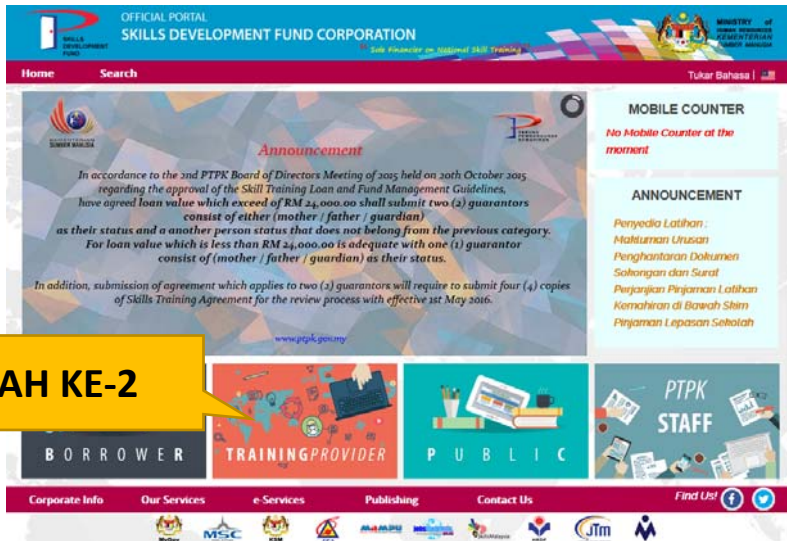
SKILLS DEVELOPMENT FUND

OFFICIAL PORTAL
SKILLS DEVELOPMENT FUND CORPORATION
Sole Financier on National Skill Training

MINISTRY of HUMAN RESOURCES
KEMENTERIAN SUMBER MANUSIA

Home Search Tukar Bahasa |

SUMBER MANUSIA

PERBADANAN TABUNG PEMBANGUNAN KEMAHIRAN

Announcement

In accordance to the 2nd PTPK Board of Directors Meeting of 2015 held on 20th October 2015 regarding the approval of the Skill Training Loan and Fund Management Guidelines, have agreed loan value which exceed of RM 24,000.00 shall submit two (2) guarantors consist of either (mother / father / guardian) as their status and a another person status that does not belong from the previous category. For loan value which is less than RM 24,000.00 is adequate with one (1) guarantor consist of (mother / father / guardian) as their status.

In addition, submission of agreement which applies to two (2) guarantors will require to submit four (4) copies of Skills Training Agreement for the review process with effective 1st May 2016.

www.ptpk.gov.my

MOBILE COUNTER
No Mobile Counter at the moment

ANNOUNCEMENT
Penyedia Latihan : Makluman Urusan Penghantaran Dokumen Sokongan dan Surat Perjanjian Pinjaman Latihan Kemahiran di Bawah Skim Pinjaman Lepasan Sekolah

AH KE-2

BORROWER
TRAININGPROVIDER
PUBLIC
PTPK STAFF

Corporate Info Our Services e-Services Publishing Contact Us Find Us!

MSC MAMPU JTM